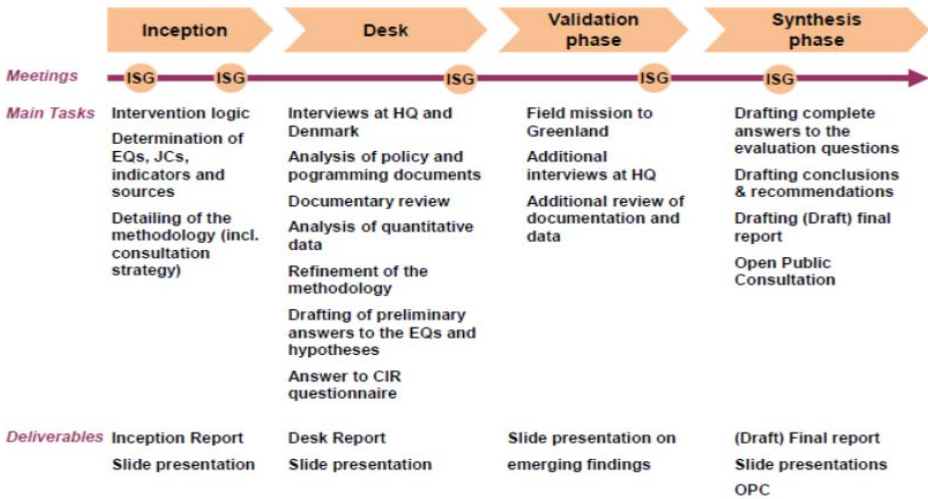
Inception

Desk

Validation phase

Synthesis phase

Meetings

ISG ISG ISG ISG ISG

Main Tasks

Intervention logic

Determination of EQs, JCs, indicators and sources

Detailing of the methodology (incl. consultation strategy)

Interviews at HQ and Denmark

Analysis of policy and pogramming documents

Documentary review

Analysis of quantitative data

Refinement of the methodology

Drafting of preliminary answers to the EQs and hypotheses

Answer to CIR questionnaire

Field mission to Greenland

Additional interviews at HQ

Additional review of documentation and data

Drafting complete answers to the evaluation questions

Drafting conclusions & recommendations

Drafting (Draft) final report

Open Public Consultation

Deliverables

Inception Report

Slide presentation

Desk Report

Slide presentation

Slide presentation on emerging findings

(Draft) Final report

Slide presentations

OPC